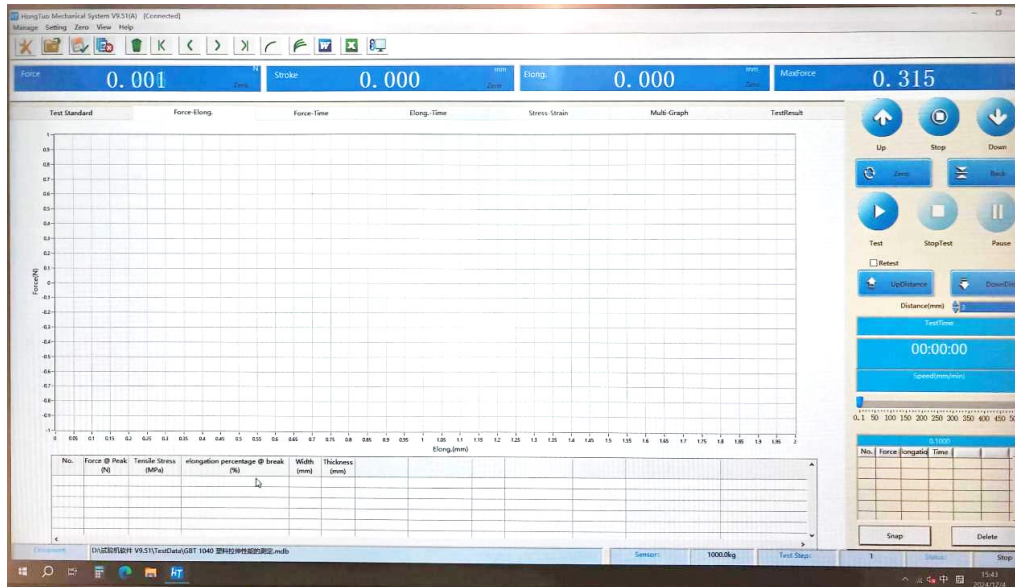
HongTuo Mechanical System V9.51(A) (Connected)
Manage Setting Zero View Help

Force 0.001 N Zero
Stroke 0.000 mm Zero
Elong. 0.000 mm Zero
MaxForce 0.315

Test Standard | Force-Elong. | Force-Time | Elong.-Time | Stress-Strain | Multi-Graph | TestResult

Force(N)
1
0.9
0.8
0.7
0.6
0.5
0.4
0.3
0.2
0.1
0
-0.1
-0.2
-0.3
-0.4
-0.5
-0.6
-0.7
-0.8
-0.9
-1

0 0.05 0.1 0.15 0.2 0.25 0.3 0.35 0.4 0.45 0.5 0.55 0.6 0.65 0.7 0.75 0.8 0.85 0.9 0.95 1 1.05 1.1 1.15 1.2 1.25 1.3 1.35 1.4 1.45 1.5 1.55 1.6 1.65 1.7 1.75 1.8 1.85 1.9 1.95 2
Elong.(mm)

| No. | Force @ Peak (N) | Tensile Stress (MPa) | elongation percentage @ break (%) | Width (mm) | Thickness (mm) |
|---|---|---|---|---|---|

Up Stop Down
Zero Back
Test StopTest Pause
Retest
UpDistance DownDis
Distance(mm) 2
TestTime
00:00:00
Speed(mm/min)
0.1 50 100 150 200 250 300 350 400 450 50
0.1000

| No. | Force | Elongatio | Time |
|---|---|---|---|

Snap Delete

Document D:\试验机软件 V9.51\TestData\GBT 1040 塑料拉伸性能的测定.mdb Sensor: 1000.0kg Test Step: 1 Status: Stop

15:43
2024/12/4